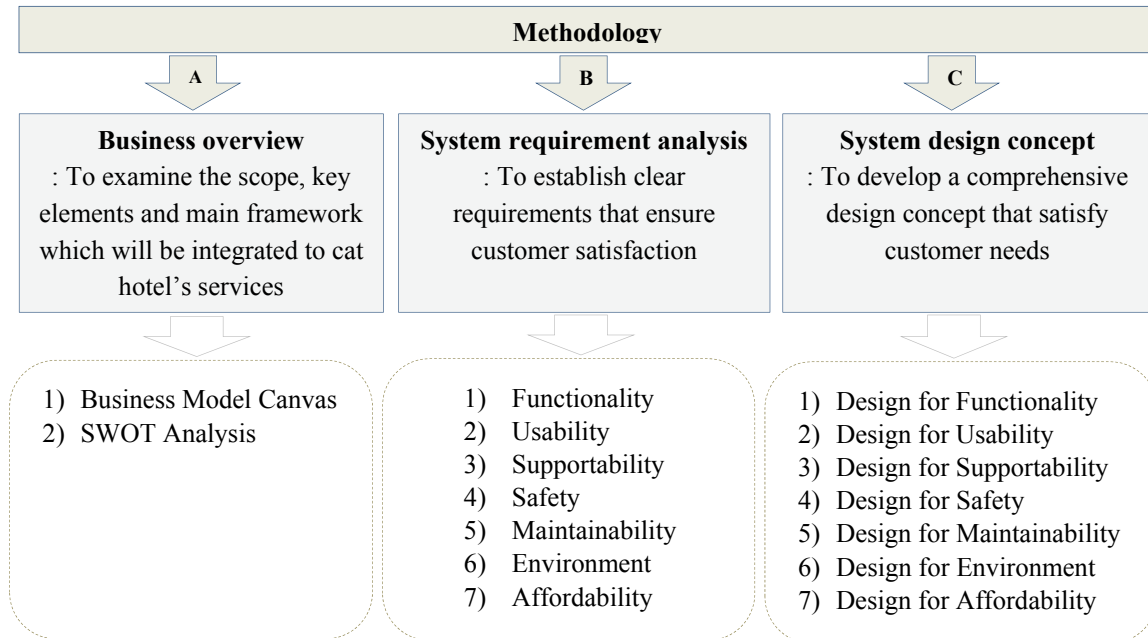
Methodology

A

B

C

Business overview
: To examine the scope, key elements and main framework which will be integrated to cat hotel's services

System requirement analysis
: To establish clear requirements that ensure customer satisfaction

System design concept
: To develop a comprehensive design concept that satisfy customer needs

1) Business Model Canvas
2) SWOT Analysis

1) Functionality
2) Usability
3) Supportability
4) Safety
5) Maintainability
6) Environment
7) Affordability

1) Design for Functionality
2) Design for Usability
3) Design for Supportability
4) Design for Safety
5) Design for Maintainability
6) Design for Environment
7) Design for Affordability